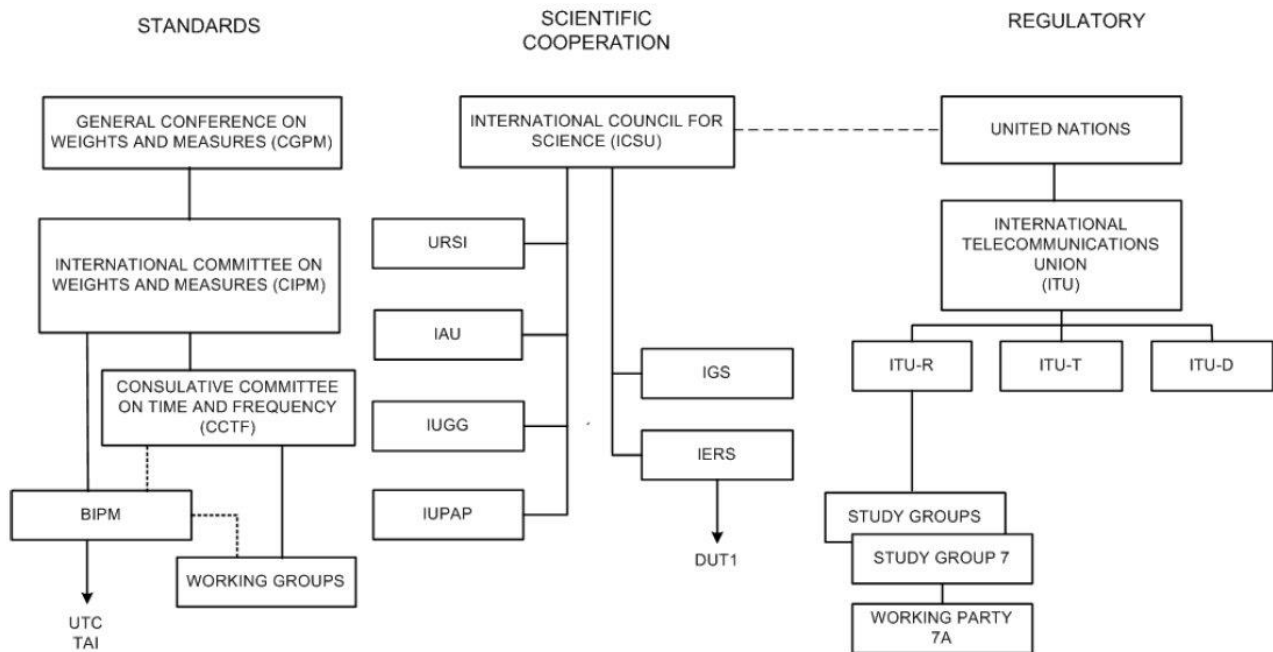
STANDARDS

GENERAL CONFERENCE ON WEIGHTS AND MEASURES (CGPM)

INTERNATIONAL COMMITTEE ON WEIGHTS AND MEASURES (CIPM)

CONSULATIVE COMMITTEE ON TIME AND FREQUENCY (CCTF)

BIPM

WORKING GROUPS

UTC
TAI

SCIENTIFIC COOPERATION

INTERNATIONAL COUNCIL FOR SCIENCE (ICSU)

URSI

IAU

IUGG

IUPAP

IGS

IERS

DUT1

REGULATORY

UNITED NATIONS

INTERNATIONAL TELECOMMUNICATIONS UNION (ITU)

ITU-R

ITU-T

ITU-D

STUDY GROUPS

STUDY GROUP 7

WORKING PARTY 7A